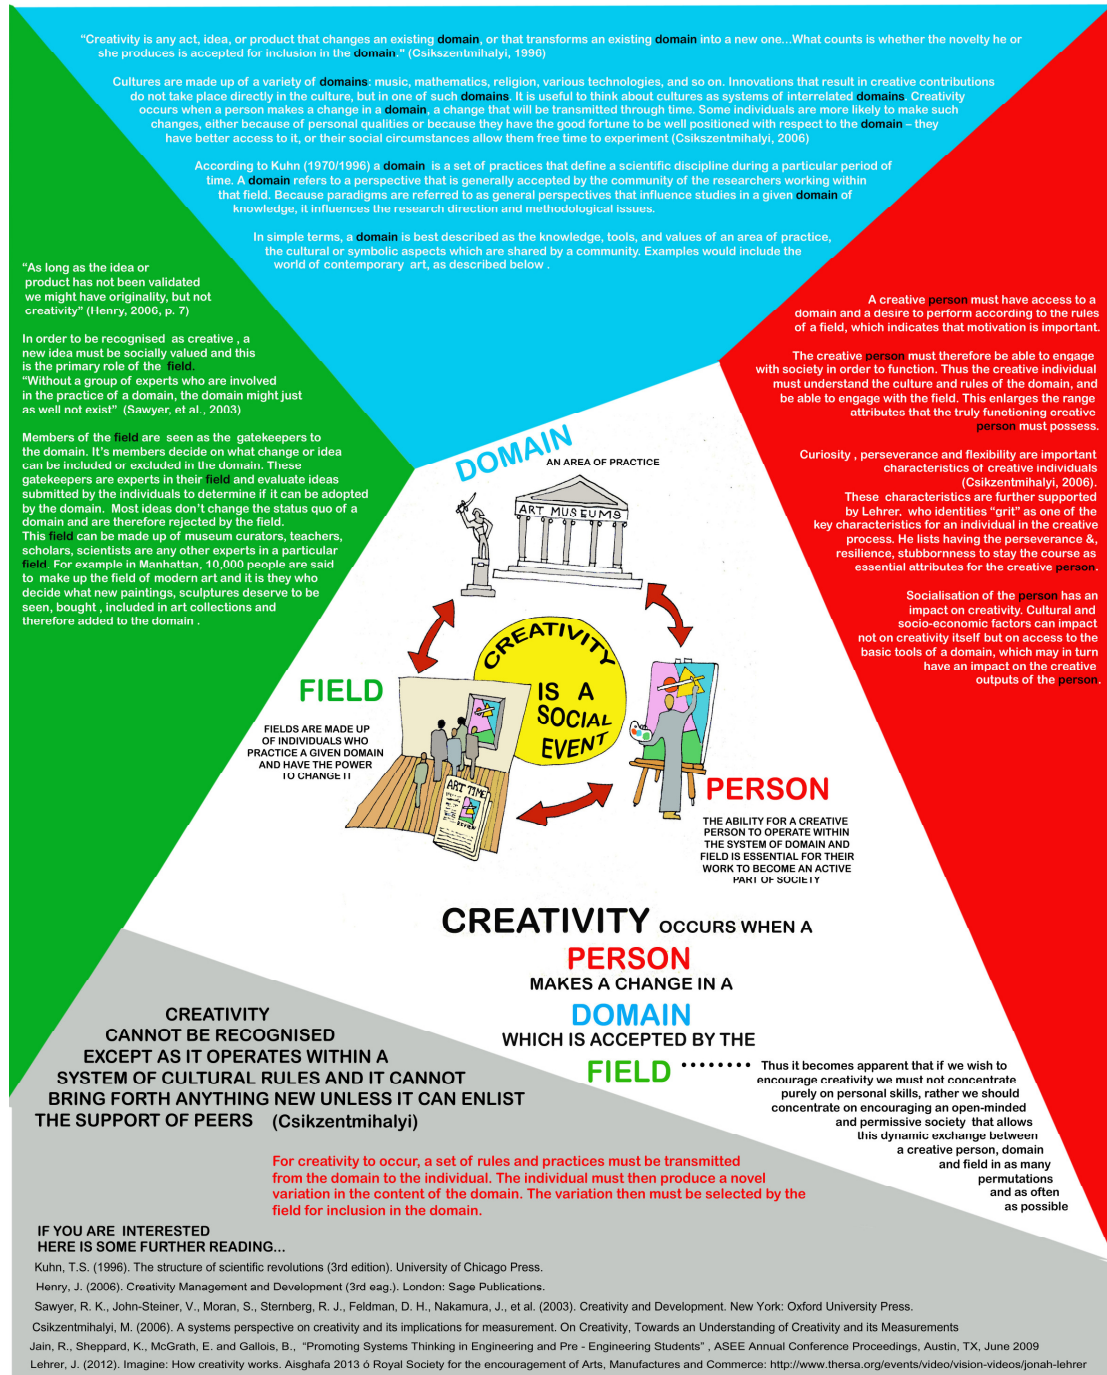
"Creativity is any act, idea, or product that changes an existing domain, or that transforms an existing domain into a new one...What counts is whether the novelty he or she produces is accepted for inclusion in the domain." (Csikszentmihalyi, 1996)

Cultures are made up of a variety of domains: music, mathematics, religion, various technologies, and so on. Innovations that result in creative contributions do not take place directly in the culture, but in one of such domains. It is useful to think about cultures as systems of interrelated domains. Creativity occurs when a person makes a change in a domain, a change that will be transmitted through time. Some individuals are more likely to make such changes, either because of personal qualities or because they have the good fortune to be well positioned with respect to the domain – they have better access to it, or their social circumstances allow them free time to experiment (Csikszentmihalyi, 2006)

According to Kuhn (1970/1996) a domain is a set of practices that define a scientific discipline during a particular period of time. A domain refers to a perspective that is generally accepted by the community of the researchers working within that field. Because paradigms are referred to as general perspectives that influence studies in a given domain of knowledge, it influences the research direction and methodological issues.

In simple terms, a domain is best described as the knowledge, tools, and values of an area of practice, the cultural or symbolic aspects which are shared by a community. Examples would include the world of contemporary art, as described below .

"As long as the idea or product has not been validated we might have originality, but not creativity" (Henry, 2006, p. 7)

In order to be recognised as creative , a new idea must be socially valued and this is the primary role of the field.
"Without a group of experts who are involved in the practice of a domain, the domain might just as well not exist" (Sawyer, et al., 2003)

Members of the field are seen as the gatekeepers to the domain. It's members decide on what change or idea can be included or excluded in the domain. These gatekeepers are experts in their field and evaluate ideas submitted by the individuals to determine if it can be adopted by the domain. Most ideas don't change the status quo of a domain and are therefore rejected by the field.
This field can be made up of museum curators, teachers, scholars, scientists are any other experts in a particular field. For example in Manhattan, 10,000 people are said to make up the field of modern art and it is they who decide what new paintings, sculptures deserve to be seen, bought , included in art collections and therefore added to the domain .

A creative person must have access to a domain and a desire to perform according to the rules of a field, which indicates that motivation is important.

The creative person must therefore be able to engage with society in order to function. Thus the creative individual must understand the culture and rules of the domain, and be able to engage with the field. This enlarges the range attributes that the truly functioning creative person must possess.

Curiosity , perseverance and flexibility are important characteristics of creative individuals (Csikszentmihalyi, 2006).
These characteristics are further supported by Lehrer. who identifies "grit" as one of the key characteristics for an individual in the creative process. He lists having the perseverance &, resilience, stubbornness to stay the course as essential attributes for the creative person.

Socialisation of the person has an impact on creativity. Cultural and socio-economic factors can impact not on creativity itself but on access to the basic tools of a domain, which may in turn have an impact on the creative outputs of the person.

DOMAIN
AN AREA OF PRACTICE
ART MUSEUMS

CREATIVITY IS A SOCIAL EVENT

FIELD
FIELDS ARE MADE UP OF INDIVIDUALS WHO PRACTICE A GIVEN DOMAIN AND HAVE THE POWER TO CHANGE IT
ART TIMES

PERSON
THE ABILITY FOR A CREATIVE PERSON TO OPERATE WITHIN THE SYSTEM OF DOMAIN AND FIELD IS ESSENTIAL FOR THEIR WORK TO BECOME AN ACTIVE PART OF SOCIETY

CREATIVITY OCCURS WHEN A
PERSON
MAKES A CHANGE IN A
DOMAIN
WHICH IS ACCEPTED BY THE
FIELD ........

Thus it becomes apparent that if we wish to encourage creativity we must not concentrate purely on personal skills, rather we should concentrate on encouraging an open-minded and permissive society that allows this dynamic exchange between a creative person, domain and field in as many permutations and as often as possible

CREATIVITY CANNOT BE RECOGNISED EXCEPT AS IT OPERATES WITHIN A SYSTEM OF CULTURAL RULES AND IT CANNOT BRING FORTH ANYTHING NEW UNLESS IT CAN ENLIST THE SUPPORT OF PEERS (Csikzentmihalyi)

For creativity to occur, a set of rules and practices must be transmitted from the domain to the individual. The individual must then produce a novel variation in the content of the domain. The variation then must be selected by the field for inclusion in the domain.

IF YOU ARE INTERESTED
HERE IS SOME FURTHER READING...
Kuhn, T.S. (1996). The structure of scientific revolutions (3rd edition). University of Chicago Press.
Henry, J. (2006). Creativity Management and Development (3rd edg.). London: Sage Publications.
Sawyer, R. K., John-Steiner, V., Moran, S., Sternberg, R. J., Feldman, D. H., Nakamura, J., et al. (2003). Creativity and Development. New York: Oxford University Press.
Csikzentmihalyi, M. (2006). A systems perspective on creativity and its implications for measurement. On Creativity, Towards an Understanding of Creativity and its Measurements
Jain, R., Sheppard, K., McGrath, E. and Gallois, B., "Promoting Systems Thinking in Engineering and Pre - Engineering Students" , ASEE Annual Conference Proceedings, Austin, TX, June 2009
Lehrer, J. (2012). Imagine: How creativity works. Aisghafa 2013 ó Royal Society for the encouragement of Arts, Manufactures and Commerce: http://www.thersa.org/events/video/vision-videos/jonah-lehrer